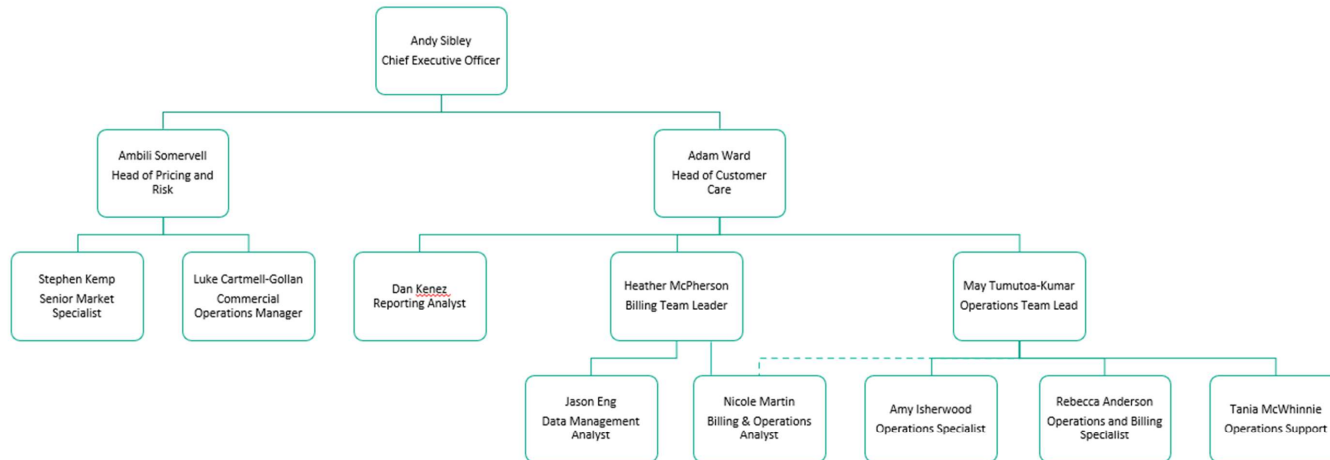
Andy Sibley
Chief Executive Officer

Ambili Somervell
Head of Pricing and Risk

Adam Ward
Head of Customer Care

Stephen Kemp
Senior Market Specialist

Luke Cartmell-Gollan
Commercial Operations Manager

Dan Kenez
Reporting Analyst

Heather McPherson
Billing Team Leader

May Tumutoa-Kumar
Operations Team Lead

Jason Eng
Data Management Analyst

Nicole Martin
Billing & Operations Analyst

Amy Isherwood
Operations Specialist

Rebecca Anderson
Operations and Billing Specialist

Tania McWhinnie
Operations Support